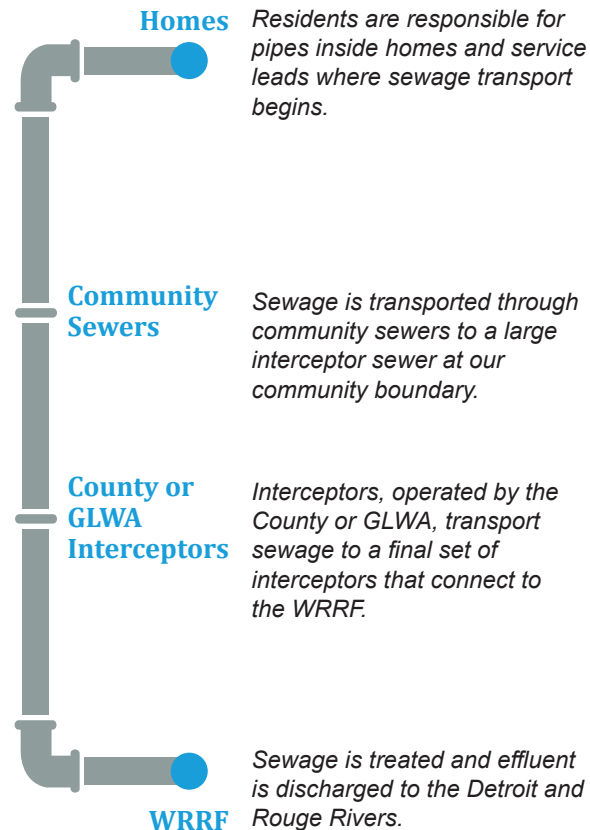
Homes

Residents are responsible for pipes inside homes and service leads where sewage transport begins.

Community Sewers

Sewage is transported through community sewers to a large interceptor sewer at our community boundary.

County or GLWA Interceptors

Interceptors, operated by the County or GLWA, transport sewage to a final set of interceptors that connect to the WRRF.

Sewage is treated and effluent is discharged to the Detroit and Rouge Rivers.

WRRF